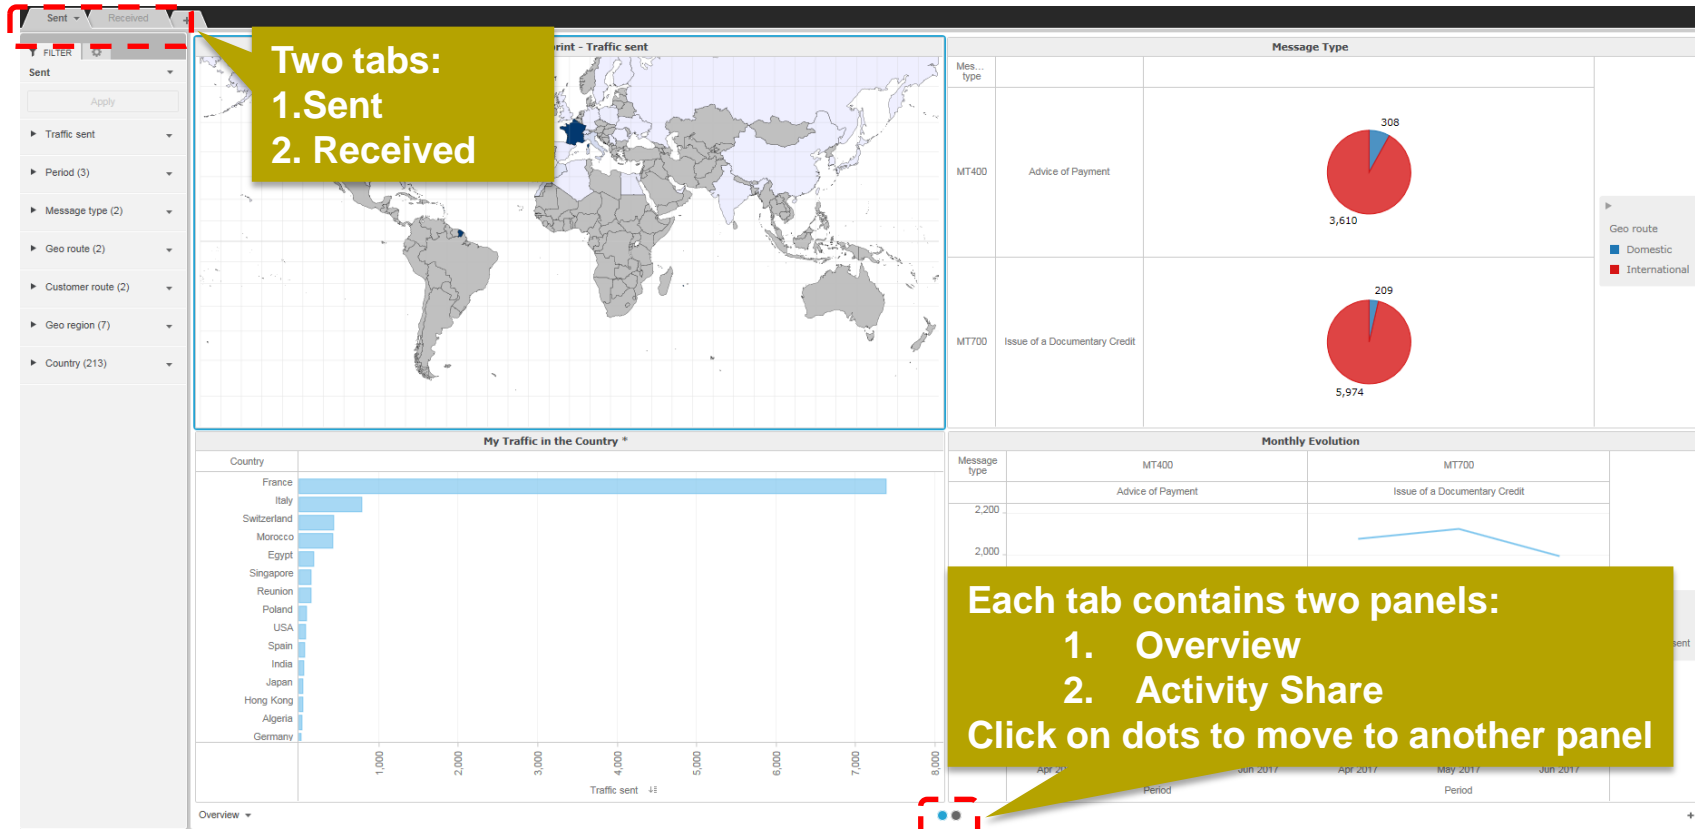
Sent Received +

FILTER

Sent

Apply

Traffic sent

Period (3)

Message type (2)

Geo route (2)

Customer route (2)

Geo region (7)

Country (213)

Two tabs:
1.Sent
2. Received

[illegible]rint - Traffic sent

Message Type

| Mes... type | | |
|---|---|---|
| MT400 | Advice of Payment | 308 / 3,610 |
| MT700 | Issue of a Documentary Credit | 209 / 5,974 |

Geo route
Domestic
International

My Traffic in the Country *

Country

France
Italy
Switzerland
Morocco
Egypt
Singapore
Reunion
Poland
USA
Spain
India
Japan
Hong Kong
Algeria
Germany

1,000 2,000 3,000 4,000 5,000 6,000 7,000 8,000

Traffic sent

Monthly Evolution

| Message type | MT400 | MT700 |
|---|---|---|
| | Advice of Payment | Issue of a Documentary Credit |

2,200
2,000

Each tab contains two panels:
1. Overview
2. Activity Share
Click on dots to move to another panel

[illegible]ent

Apr 2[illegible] Jun 2017 Apr 2017 May 2017 Jun 2017

Period Period

Overview